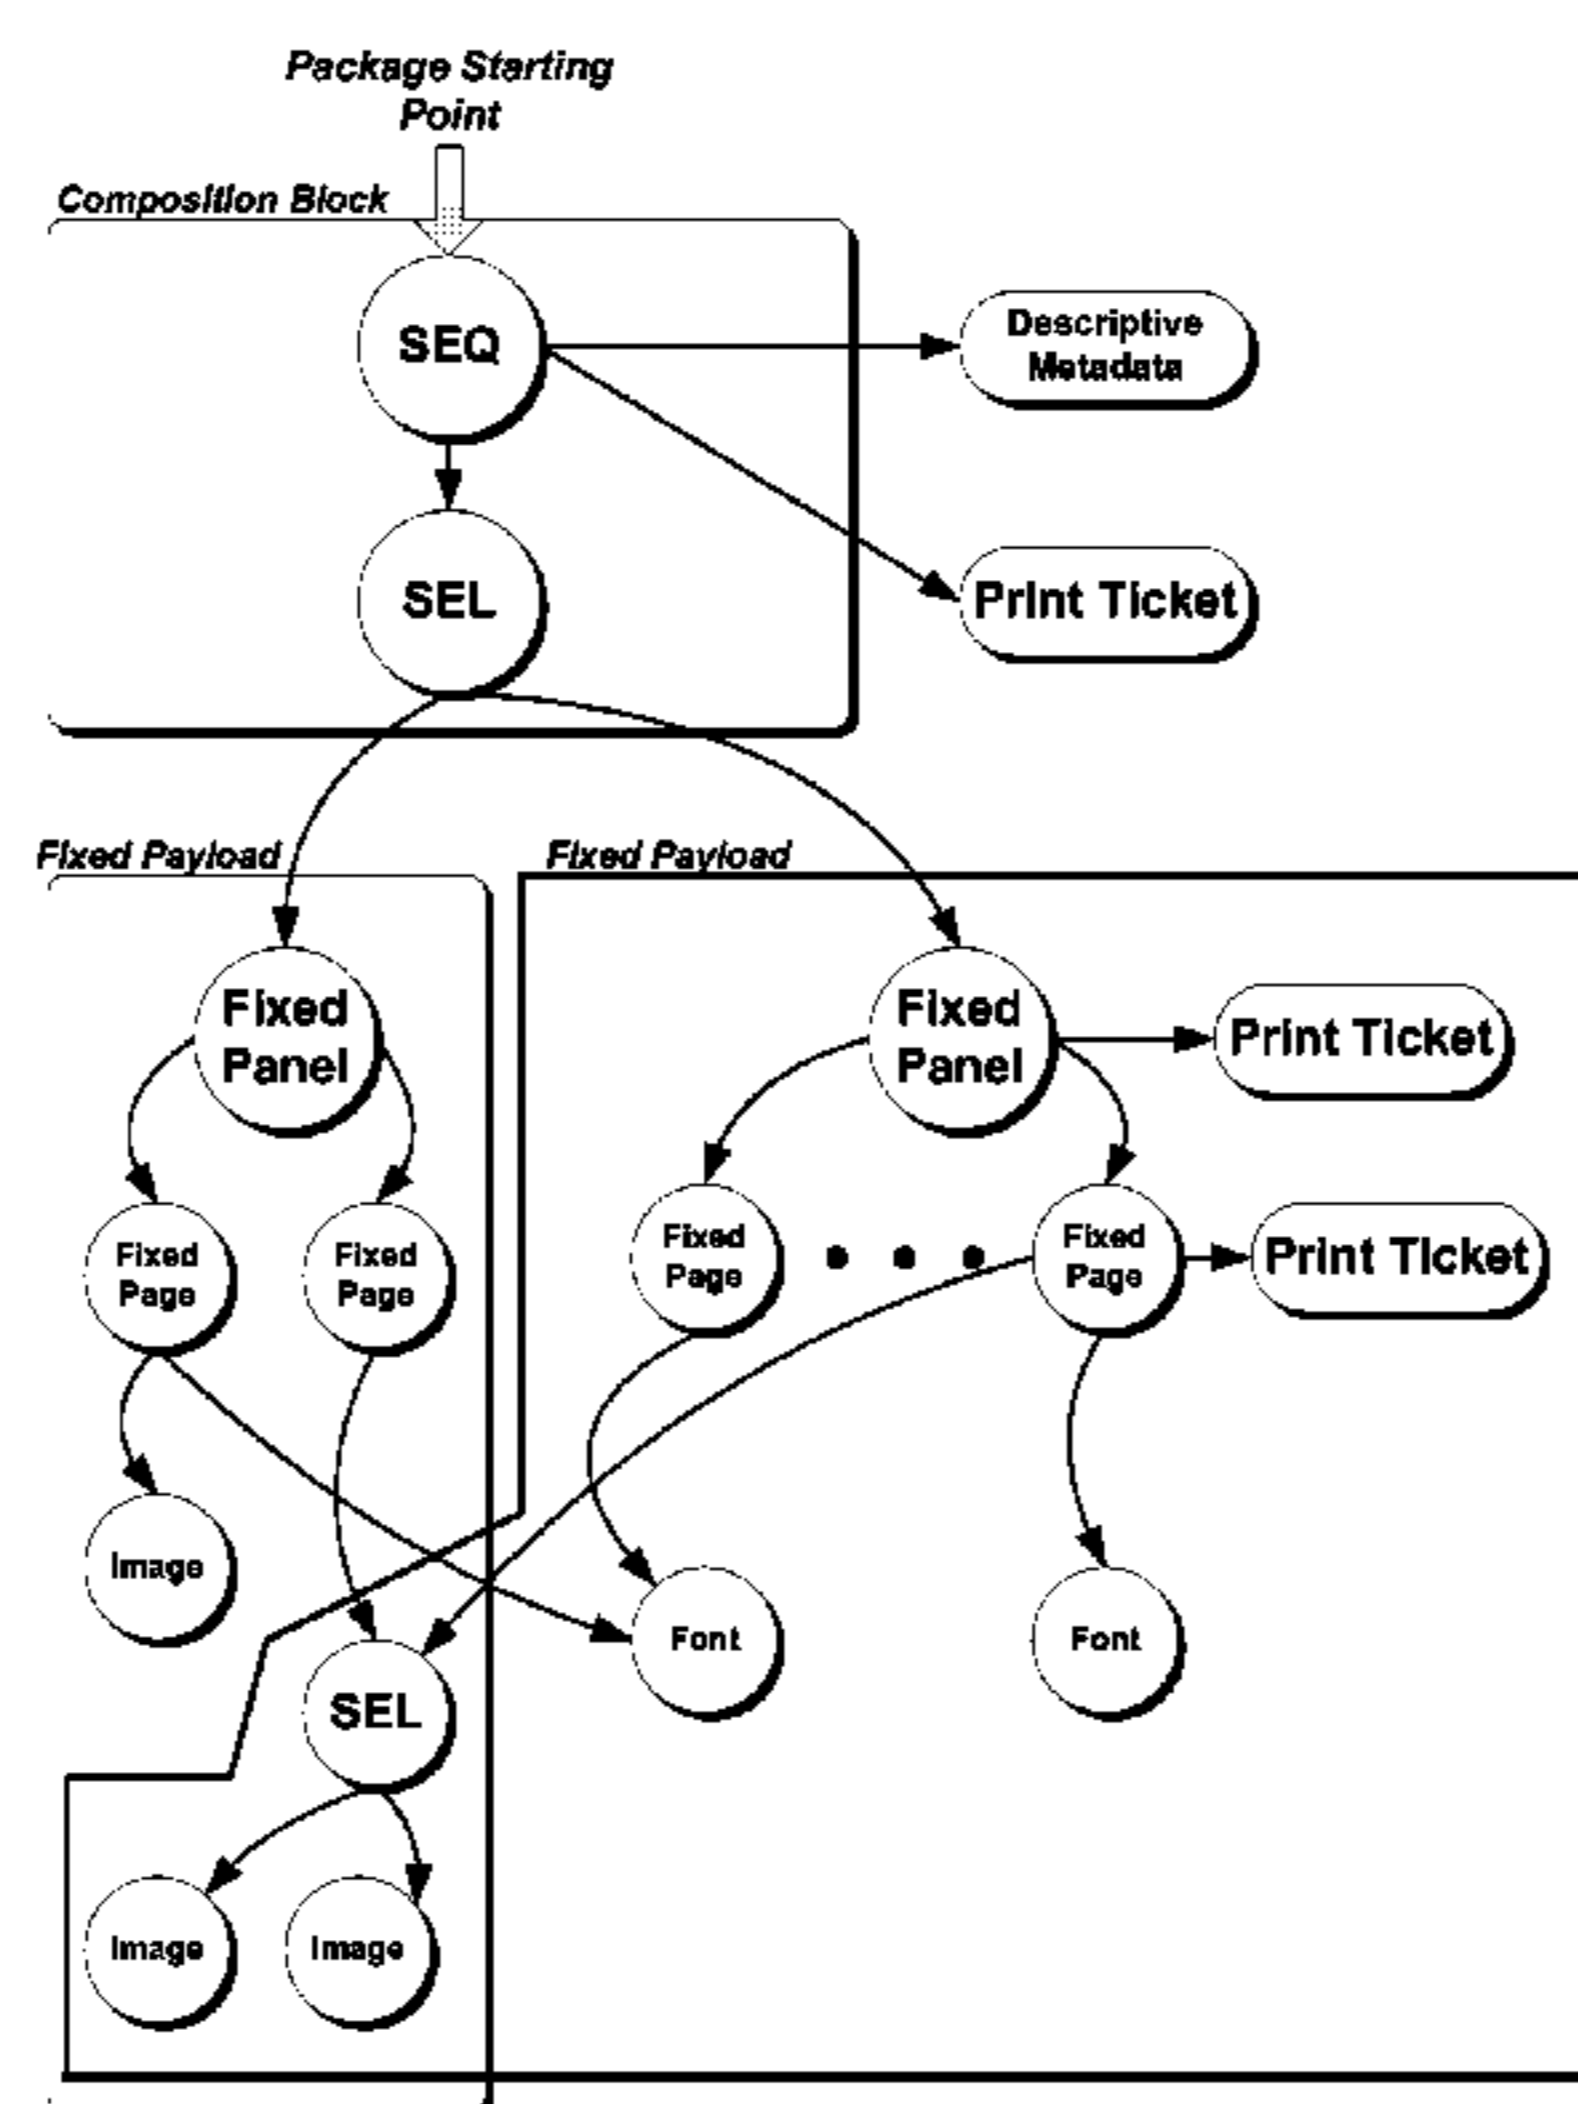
Package Starting Point

Composition Block

SEQ

Descriptive Metadata

SEL

Print Ticket

Fixed Payload

Fixed Payload

Fixed Panel

Fixed Page

Fixed Page

Image

SEL

Image

Image

Fixed Panel

Print Ticket

Fixed Page

Fixed Page

Print Ticket

Font

Font